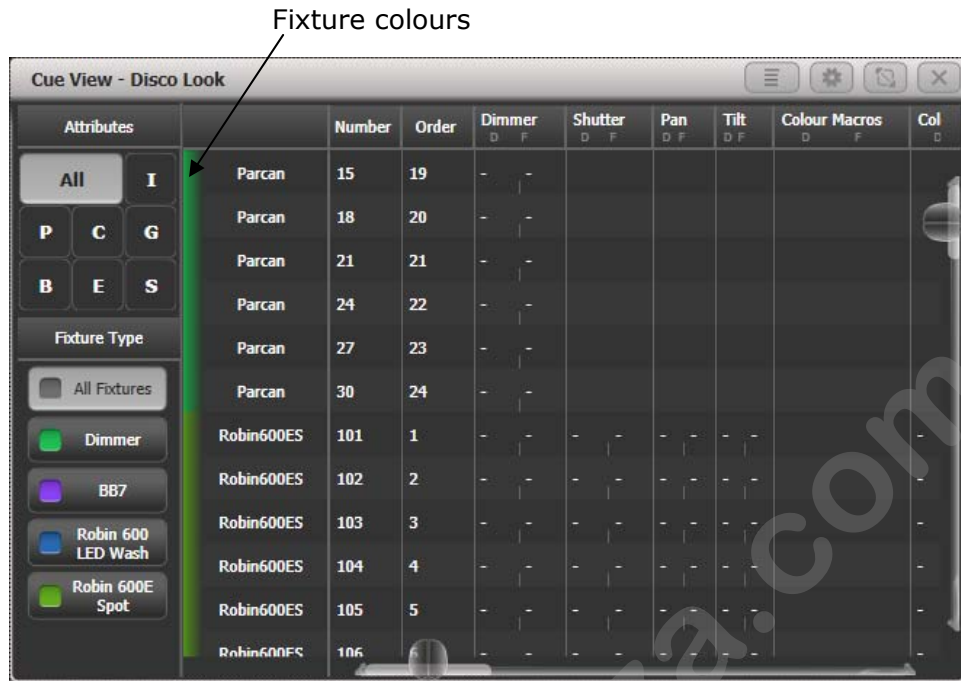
Fixture colours

Cue View - Disco Look

Attributes

All I
P C G
B E S

Fixture Type

All Fixtures
Dimmer
BB7
Robin 600 LED Wash
Robin 600E Spot

| | Number | Order | Dimmer D F | Shutter D F | Pan D F | Tilt D F | Colour Macros D F | Col D |
|---|---|---|---|---|---|---|---|---|
| Parcan | 15 | 19 | - - | | | | | |
| Parcan | 18 | 20 | - - | | | | | |
| Parcan | 21 | 21 | - - | | | | | |
| Parcan | 24 | 22 | - - | | | | | |
| Parcan | 27 | 23 | - - | | | | | |
| Parcan | 30 | 24 | - - | | | | | |
| Robin600ES | 101 | 1 | - - | - - | - - | - - | | - |
| Robin600ES | 102 | 2 | - - | - - | - - | - - | | - |
| Robin600ES | 103 | 3 | - - | - - | - - | - - | | - |
| Robin600ES | 104 | 4 | - - | - - | - - | - - | | - |
| Robin600ES | 105 | 5 | - - | - - | - - | - - | | - |
| Robin600ES | 106 | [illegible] | | | | | | |